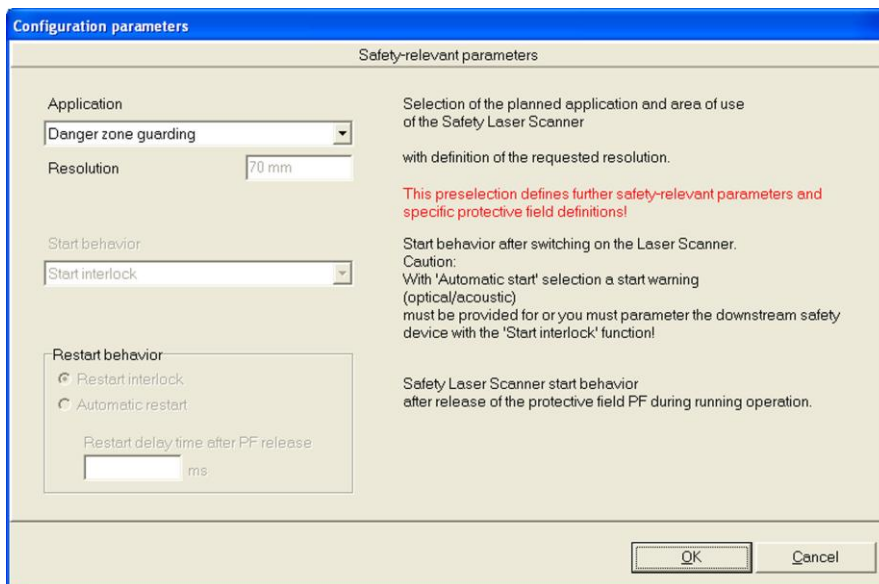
Configuration parameters

Safety-relevant parameters

Application

Danger zone guarding

Resolution

70 mm

Selection of the planned application and area of use of the Safety Laser Scanner

with definition of the requested resolution.

This preselection defines further safety-relevant parameters and specific protective field definitions!

Start behavior

Start interlock

Start behavior after switching on the Laser Scanner.
Caution:
With 'Automatic start' selection a start warning (optical/acoustic) must be provided for or you must parameter the downstream safety device with the 'Start interlock' function!

Restart behavior

Restart interlock

Automatic restart

Restart delay time after PF release

ms

Safety Laser Scanner start behavior after release of the protective field PF during running operation.

OK

Cancel